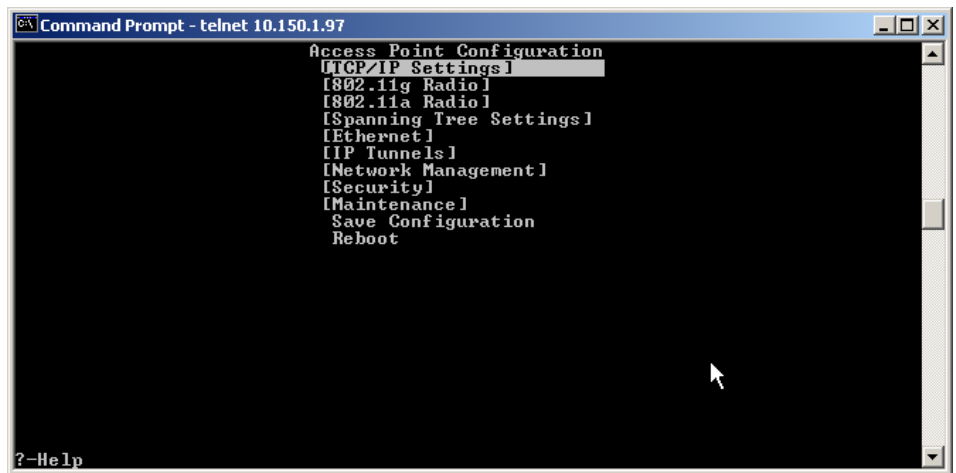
Command Prompt - telnet 10.150.1.97

Access Point Configuration
[TCP/IP Settings]
[802.11g Radio]
[802.11a Radio]
[Spanning Tree Settings]
[Ethernet]
[IP Tunnels]
[Network Management]
[Security]
[Maintenance]
Save Configuration
Reboot

?-Help